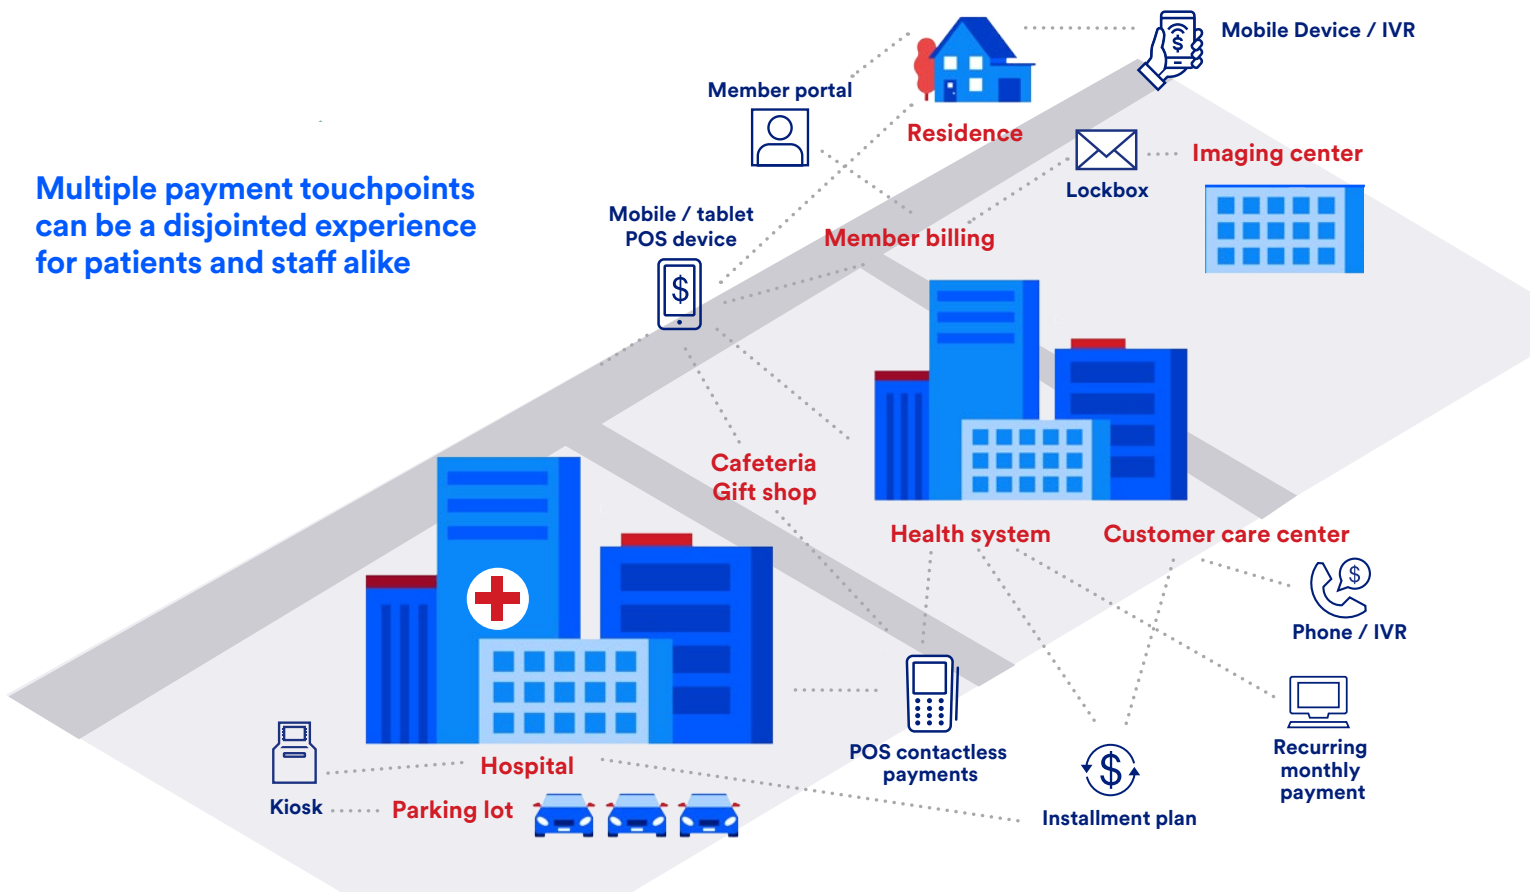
Multiple payment touchpoints can be a disjointed experience for patients and staff alike

Member portal

Residence

Mobile Device / IVR

Lockbox

Imaging center

Mobile / tablet POS device

$

Member billing

Cafeteria Gift shop

Health system

Customer care center

$

Phone / IVR

Hospital

Kiosk

Parking lot

POS contactless payments

$

Installment plan

Recurring monthly payment